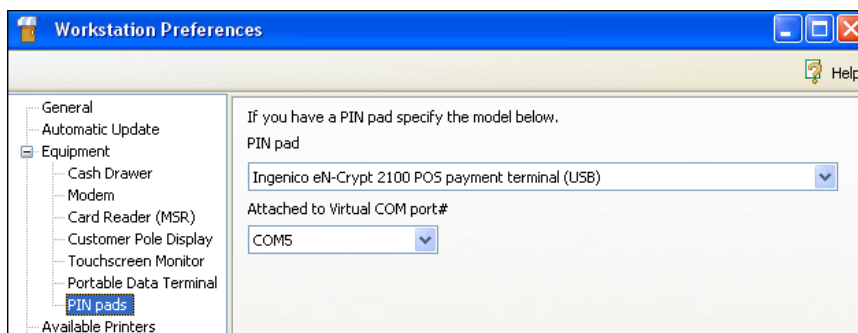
Workstation Preferences

Help

General
Automatic Update
Equipment
Cash Drawer
Modem
Card Reader (MSR)
Customer Pole Display
Touchscreen Monitor
Portable Data Terminal
PIN pads
Available Printers

If you have a PIN pad specify the model below.

PIN pad

Ingenico eN-Crypt 2100 POS payment terminal (USB)

Attached to Virtual COM port#

COM5